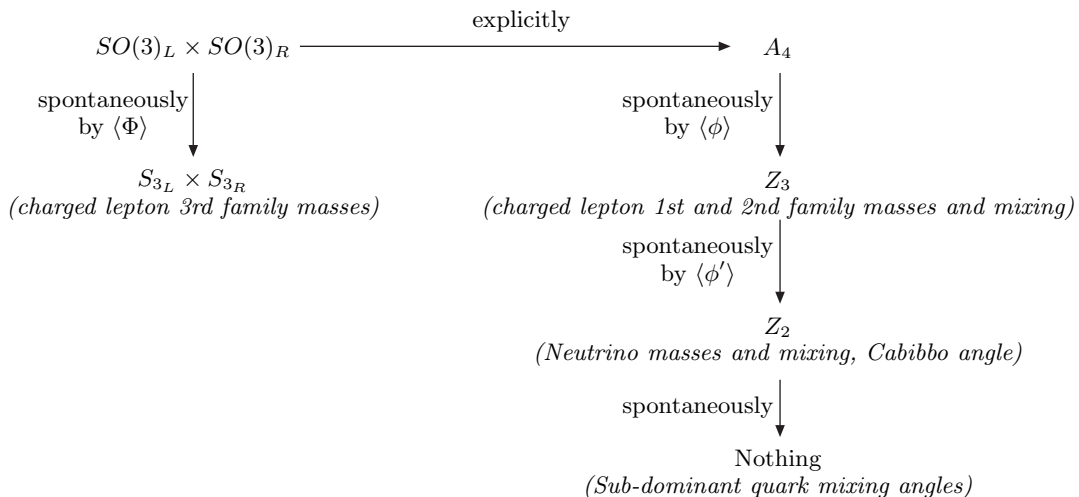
$SO(3)_L \times SO(3)_R$ explicitly $A_4$

spontaneously by $\langle \Phi \rangle$

$S_{3_L} \times S_{3_R}$
(charged lepton 3rd family masses)

spontaneously by $\langle \phi \rangle$

$Z_3$
(charged lepton 1st and 2nd family masses and mixing)

spontaneously by $\langle \phi' \rangle$

$Z_2$
(Neutrino masses and mixing, Cabibbo angle)

spontaneously

Nothing
(Sub-dominant quark mixing angles)